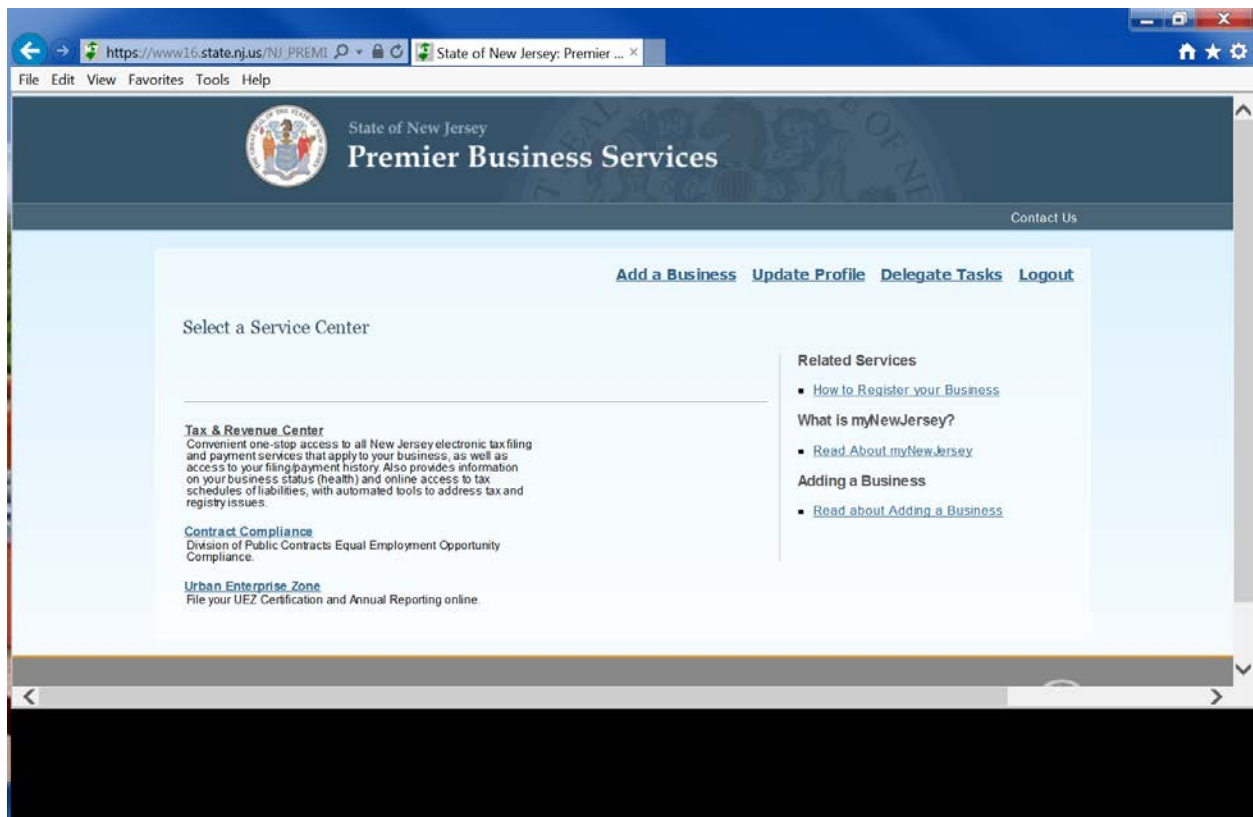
https://www16.state.nj.us/NJ_PREMI
State of New Jersey: Premier ...
File Edit View Favorites Tools Help

State of New Jersey
Premier Business Services

Contact Us

Add a Business Update Profile Delegate Tasks Logout

Select a Service Center

Tax & Revenue Center
Convenient one-stop access to all New Jersey electronic tax filing and payment services that apply to your business, as well as access to your filing/payment history. Also provides information on your business status (health) and online access to tax schedules of liabilities, with automated tools to address tax and registry issues.

Contract Compliance
Division of Public Contracts Equal Employment Opportunity Compliance.

Urban Enterprise Zone
File your UEZ Certification and Annual Reporting online.

Related Services
- How to Register your Business

What is myNewJersey?
- Read About myNewJersey

Adding a Business
- Read about Adding a Business